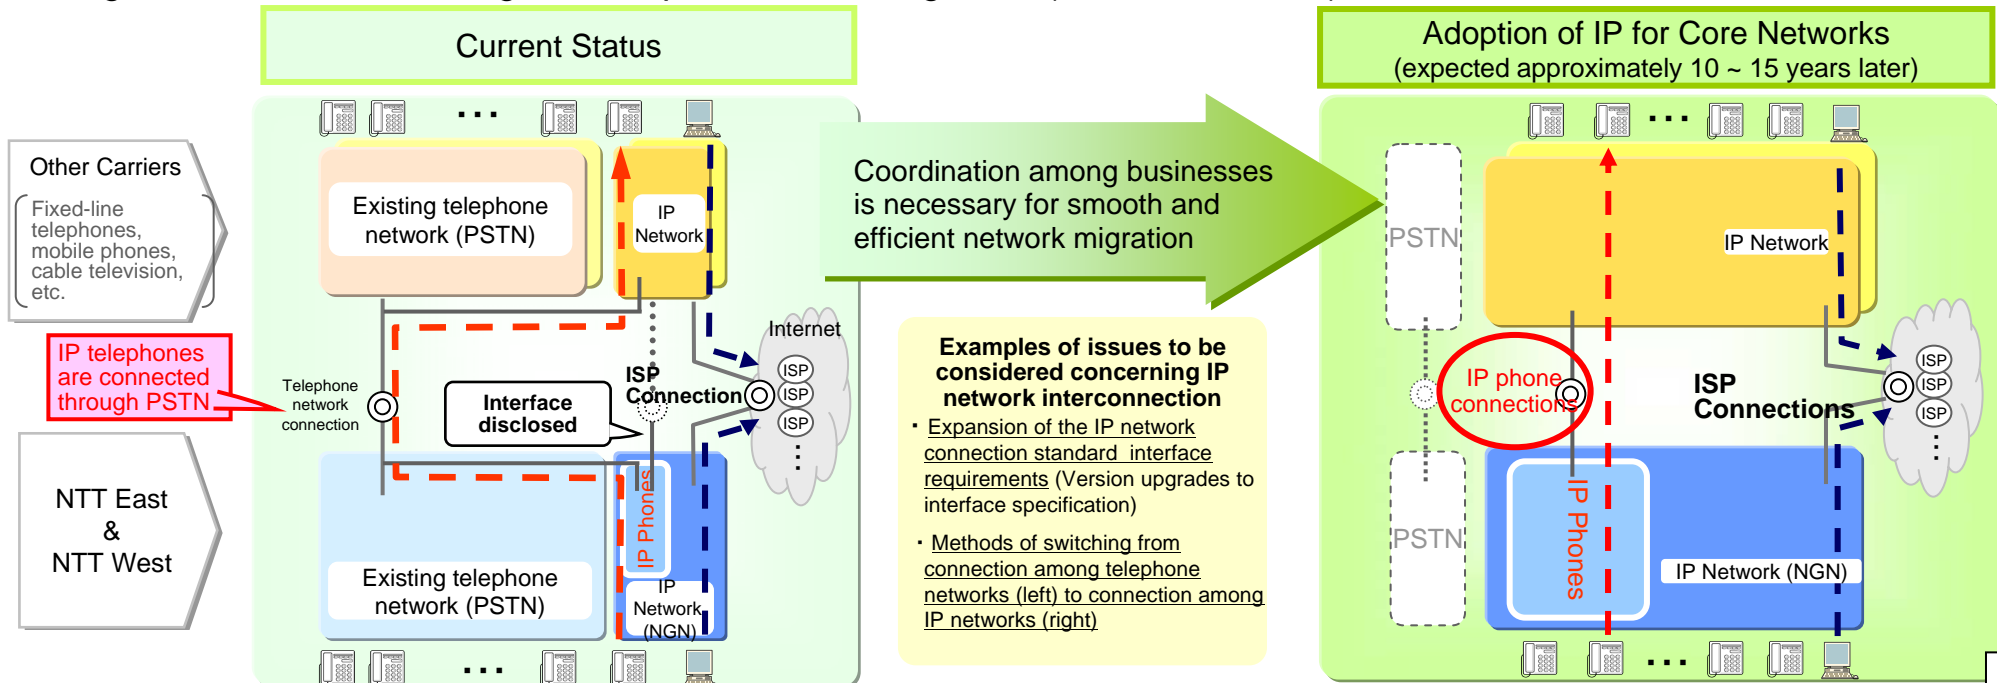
Current Status

Other Carriers

Fixed-line telephones, mobile phones, cable television, etc.

IP telephones are connected through PSTN

NTT East & NTT West

Existing telephone network (PSTN)

IP Network

Internet

Telephone network connection

Interface disclosed

ISP Connection

ISP

ISP

ISP

IP Phones

Existing telephone network (PSTN)

IP Network (NGN)

Coordination among businesses is necessary for smooth and efficient network migration

Examples of issues to be considered concerning IP network interconnection

・Expansion of the IP network connection standard interface requirements (Version upgrades to interface specification)

・Methods of switching from connection among telephone networks (left) to connection among IP networks (right)

Adoption of IP for Core Networks
(expected approximately 10 ~ 15 years later)

PSTN

IP Network

IP phone connections

ISP Connections

ISP

ISP

ISP

PSTN

IP Phones

IP Network (NGN)